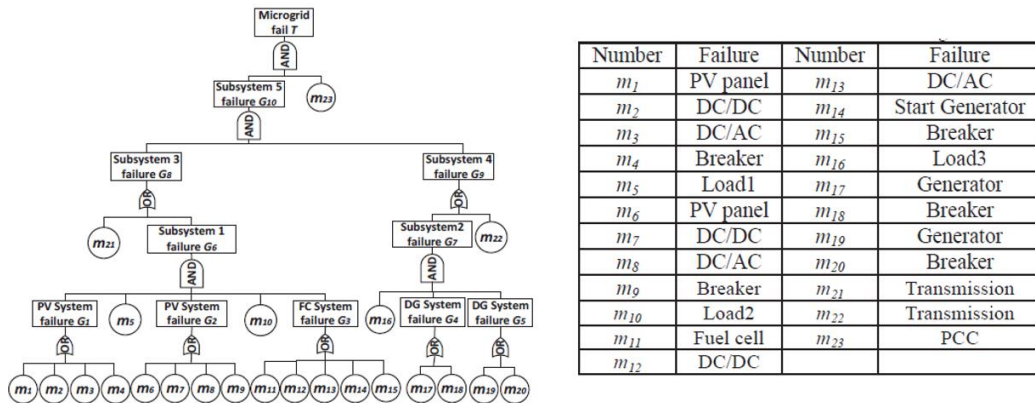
Microgrid fail $T$

AND

Subsystem 5 failure $G_{10}$

$m_{23}$

AND

Subsystem 3 failure $G_8$

Subsystem 4 failure $G_9$

OR

OR

$m_{21}$

Subsystem 1 failure $G_6$

Subsystem2 failure $G_7$

$m_{22}$

AND

AND

PV System failure $G_1$

$m_5$

PV System failure $G_2$

$m_{10}$

FC System failure $G_3$

$m_{16}$

DG System failure $G_4$

DG System failure $G_5$

OR

OR

OR

OR

OR

$m_1$ $m_2$ $m_3$ $m_4$ $m_6$ $m_7$ $m_8$ $m_9$ $m_{11}$ $m_{12}$ $m_{13}$ $m_{14}$ $m_{15}$ $m_{17}$ $m_{18}$ $m_{19}$ $m_{20}$

| Number | Failure | Number | Failure |
|---|---|---|---|
| $m_1$ | PV panel | $m_{13}$ | DC/AC |
| $m_2$ | DC/DC | $m_{14}$ | Start Generator |
| $m_3$ | DC/AC | $m_{15}$ | Breaker |
| $m_4$ | Breaker | $m_{16}$ | Load3 |
| $m_5$ | Load1 | $m_{17}$ | Generator |
| $m_6$ | PV panel | $m_{18}$ | Breaker |
| $m_7$ | DC/DC | $m_{19}$ | Generator |
| $m_8$ | DC/AC | $m_{20}$ | Breaker |
| $m_9$ | Breaker | $m_{21}$ | Transmission |
| $m_{10}$ | Load2 | $m_{22}$ | Transmission |
| $m_{11}$ | Fuel cell | $m_{23}$ | PCC |
| $m_{12}$ | DC/DC | | |